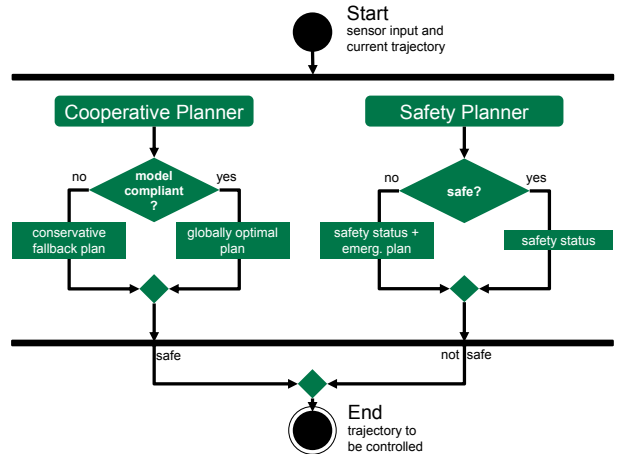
Start
sensor input and current trajectory

Cooperative Planner

no
model compliant ?
yes

conservative fallback plan

globally optimal plan

Safety Planner

no
safe?
yes

safety status + emerg. plan

safety status

safe

not safe

End
trajectory to be controlled